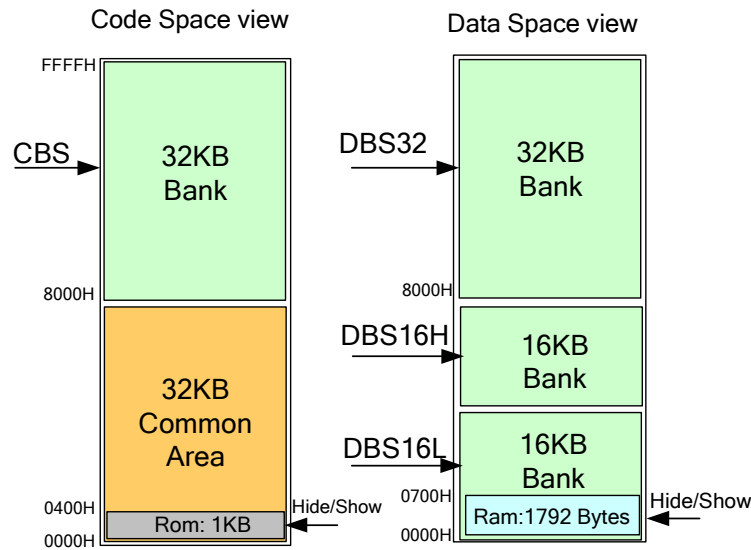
Code Space view

FFFFH

CBS

32KB
Bank

8000H

32KB
Common
Area

0400H

Rom: 1KB

Hide/Show

0000H

Data Space view

DBS32

32KB
Bank

8000H

DBS16H

16KB
Bank

DBS16L

16KB
Bank

0700H

Ram:1792 Bytes

Hide/Show

0000H